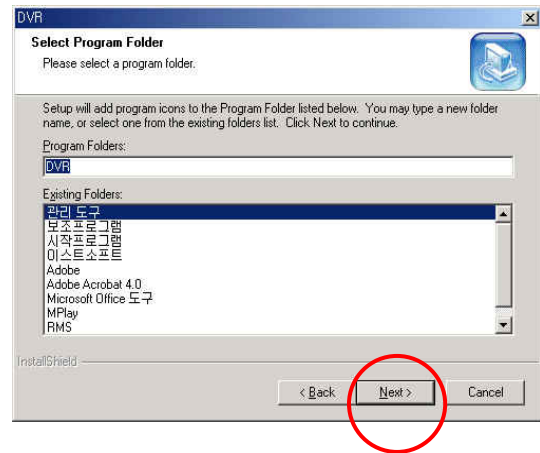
DVR

Select Program Folder

Please select a program folder.

Setup will add program icons to the Program Folder listed below. You may type a new folder name, or select one from the existing folders list. Click Next to continue.

Program Folders:

DVR

Existing Folders:

관리 도구
보조프로그램
시작프로그램
이스트소프트
Adobe
Adobe Acrobat 4.0
Microsoft Office 도구
MPlay
RMS

InstallShield

< Back

Next >

Cancel